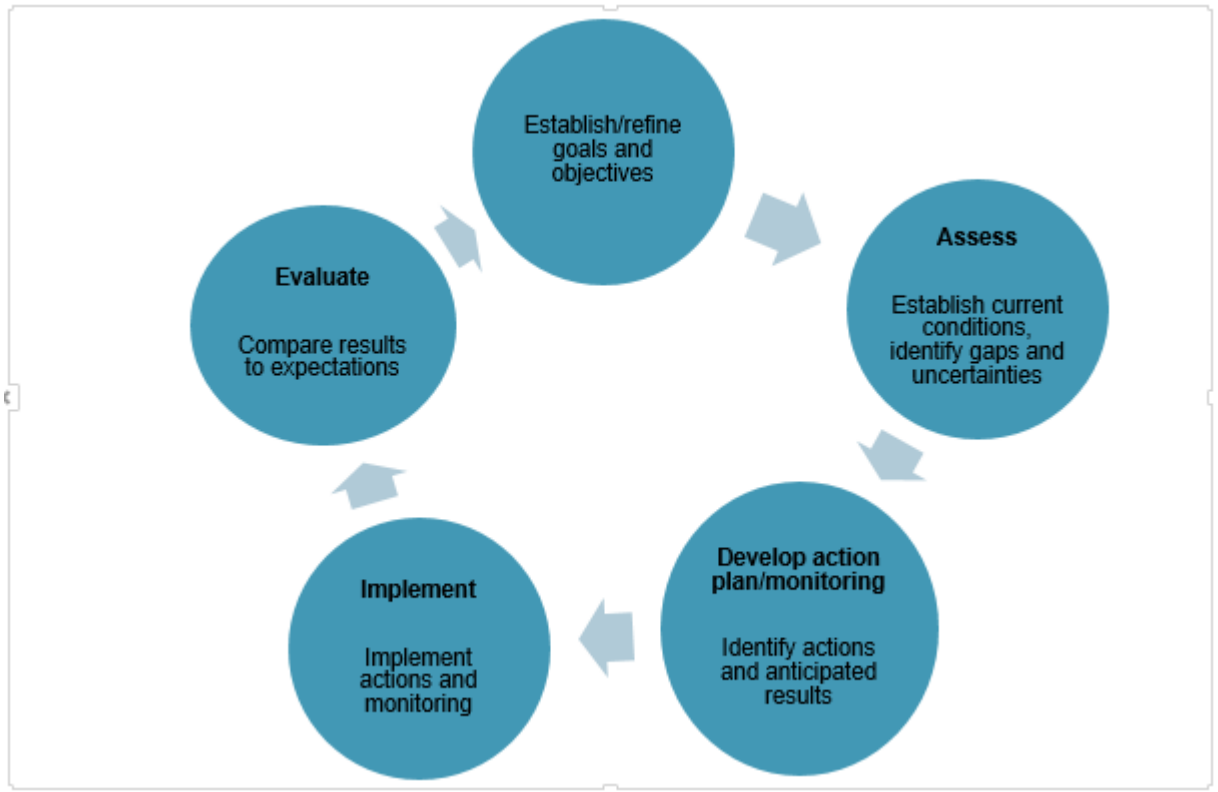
Establish/refine goals and objectives

Assess

Establish current conditions, identify gaps and uncertainties

Develop action plan/monitoring

Identify actions and anticipated results

Implement

Implement actions and monitoring

Evaluate

Compare results to expectations